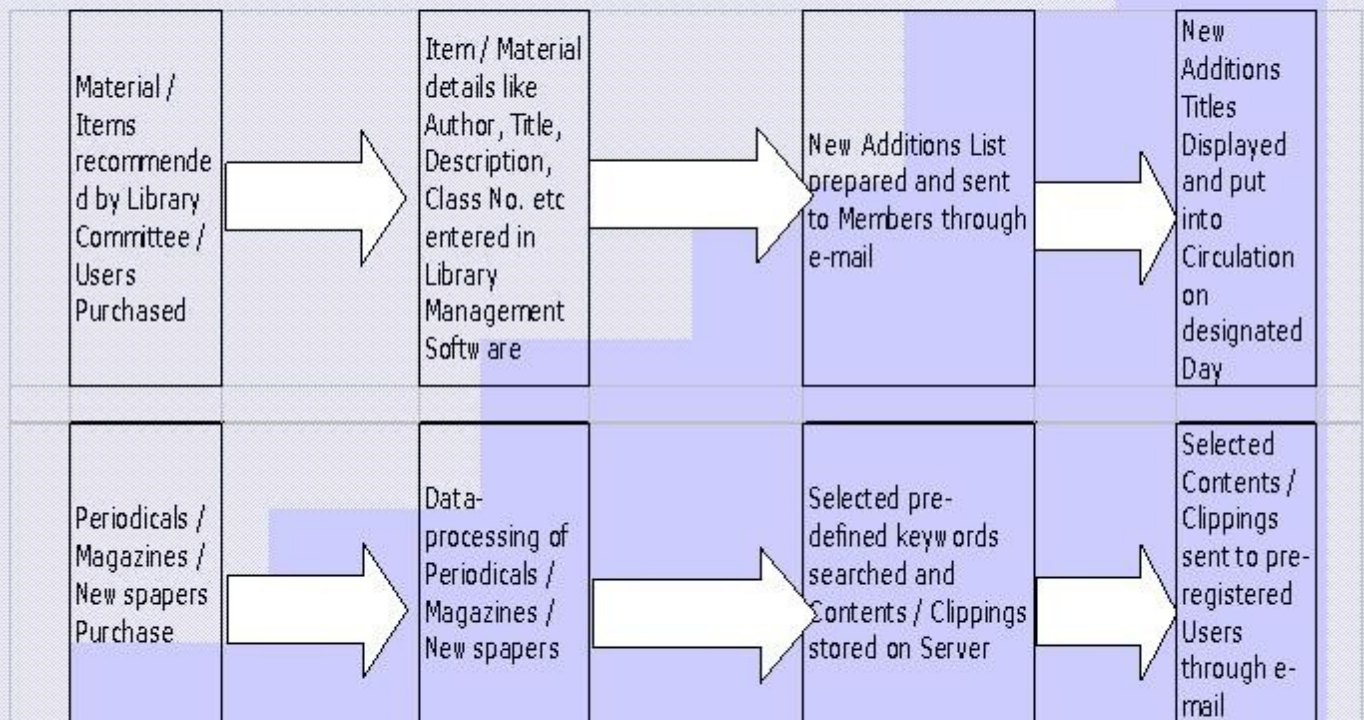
Material / Items recommended by Library Committee / Users Purchased

Item / Material details like Author, Title, Description, Class No. etc entered in Library Management Softw are

New Additions List prepared and sent to Members through e-mail

New Additions Titles Displayed and put into Circulation on designated Day

Periodicals / Magazines / New spapers Purchase

Data-processing of Periodicals / Magazines / New spapers

Selected pre-defined keyw ords searched and Contents / Clippings stored on Server

Selected Contents / Clippings sent to pre-registered Users through e-mail